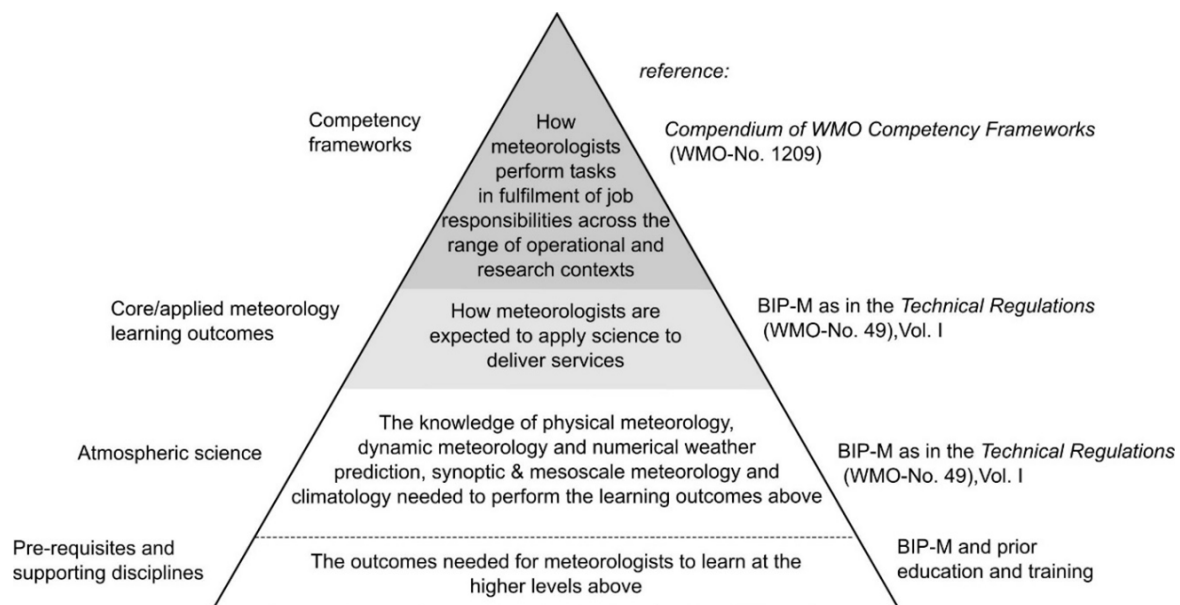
reference:

Competency frameworks

How meteorologists perform tasks in fulfilment of job responsibilities across the range of operational and research contexts

*Compendium of WMO Competency Frameworks* (WMO-No. 1209)

Core/applied meteorology learning outcomes

How meteorologists are expected to apply science to deliver services

BIP-M as in the *Technical Regulations* (WMO-No. 49),Vol. I

Atmospheric science

The knowledge of physical meteorology, dynamic meteorology and numerical weather prediction, synoptic & mesoscale meteorology and climatology needed to perform the learning outcomes above

BIP-M as in the *Technical Regulations* (WMO-No. 49),Vol. I

Pre-requisites and supporting disciplines

The outcomes needed for meteorologists to learn at the higher levels above

BIP-M and prior education and training